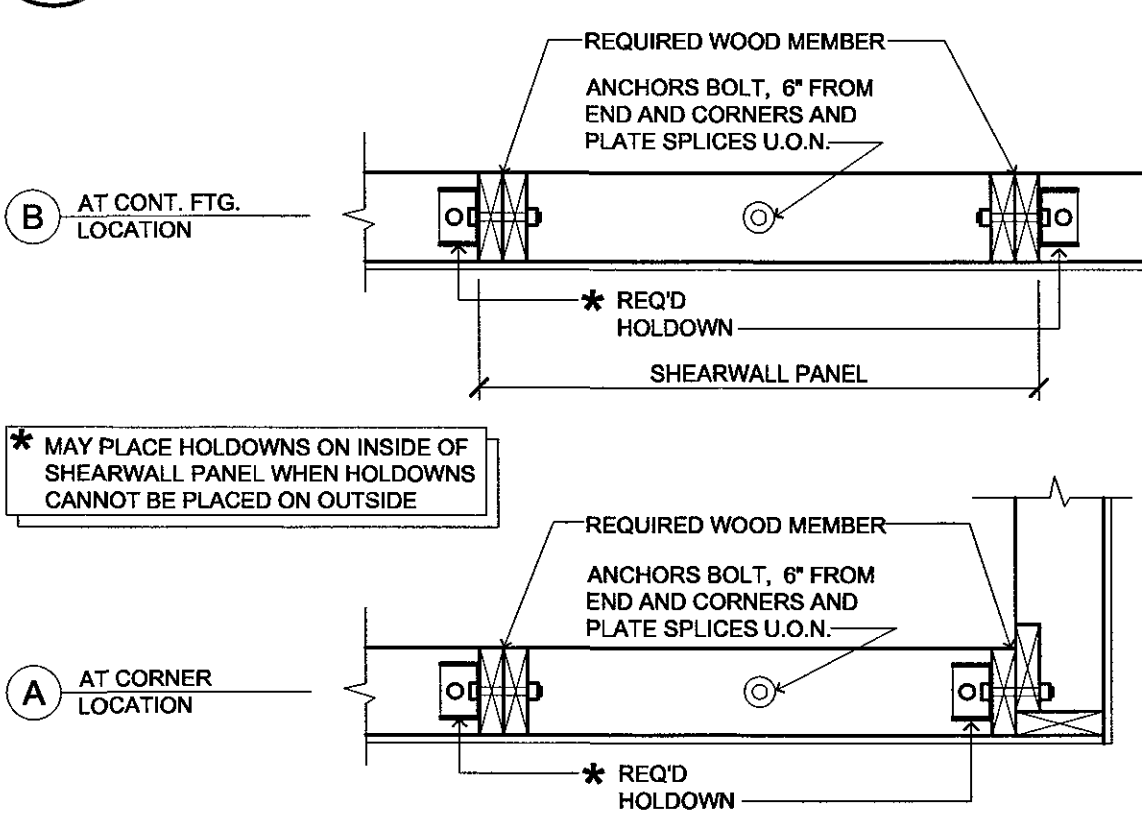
REQUIRED WOOD MEMBER

ANCHORS BOLT, 6" FROM END AND CORNERS AND PLATE SPLICES U.O.N.

B AT CONT. FTG. LOCATION

* REQ'D HOLDOWN

SHEARWALL PANEL

* MAY PLACE HOLDOWNS ON INSIDE OF SHEARWALL PANEL WHEN HOLDOWNS CANNOT BE PLACED ON OUTSIDE

REQUIRED WOOD MEMBER

ANCHORS BOLT, 6" FROM END AND CORNERS AND PLATE SPLICES U.O.N.

A AT CORNER LOCATION

* REQ'D HOLDOWN